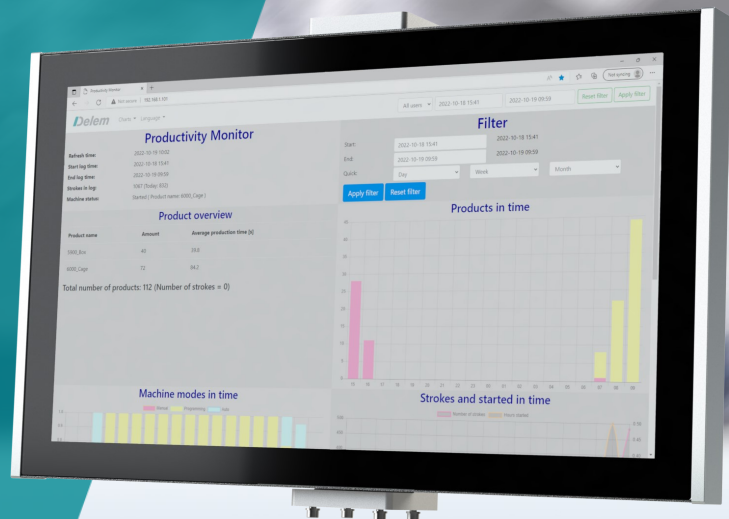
Productivity Monitor

Not secure | 192.168.1.101

Not syncing

All users | 2022-10-18 15:41 | 2022-10-19 09:59 | Reset filter | Apply filter

Delem Charts Language

Productivity Monitor

Refresh time: 2022-10-19 10:02
Start log time: 2022-10-18 15:41
End log time: 2022-10-19 09:59
Strokes in log: 1047 (Today: 832)
Machine status: [Setted] ( Product name: 6000_Cage )

Filter

Start: 2022-10-18 15:41 | 2022-10-18 15:41
End: 2022-10-19 09:59 | 2022-10-19 09:59
Quick: Day | Week | Month

Apply filter | Reset filter

Product overview

| Product name | Amount | Average production time [s] |
|---|---|---|
| 5000_Box | 40 | 39.8 |
| 6000_Cage | 72 | 84.2 |

Total number of products: 112 (Number of strokes = 0)

Products in time

Machine modes in time

Manual | Programming | Auto

Strokes and started in time

Number of strokes | Hours started